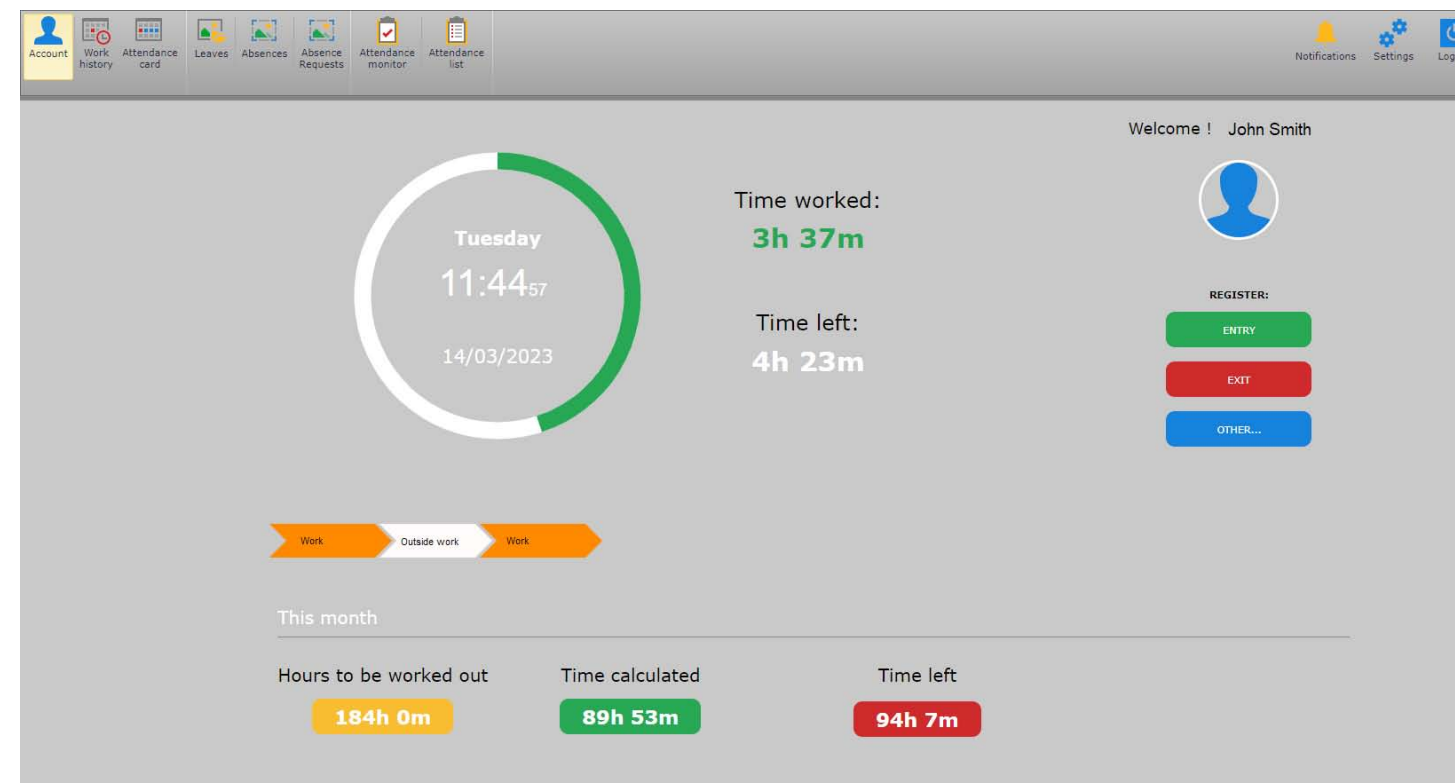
Account Work history Attendance card Leaves Absences Absence Requests Attendance monitor Attendance list

Notifications Settings Log

Welcome ! John Smith

Tuesday
11:44$_{57}$
14/03/2023

Time worked:
3h 37m

Time left:
4h 23m

REGISTER:
ENTRY
EXIT
OTHER...

Work Outside work Work

This month

Hours to be worked out
184h 0m

Time calculated
89h 53m

Time left
94h 7m